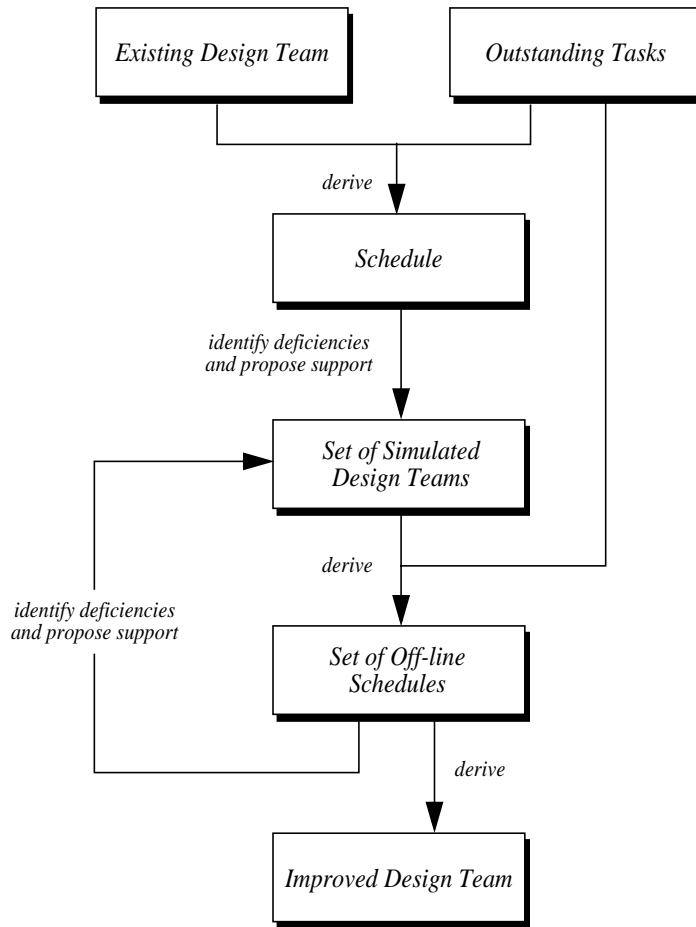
Existing Design Team

Outstanding Tasks

derive

Schedule

identify deficiencies and propose support

Set of Simulated Design Teams

derive

identify deficiencies and propose support

Set of Off-line Schedules

derive

Improved Design Team